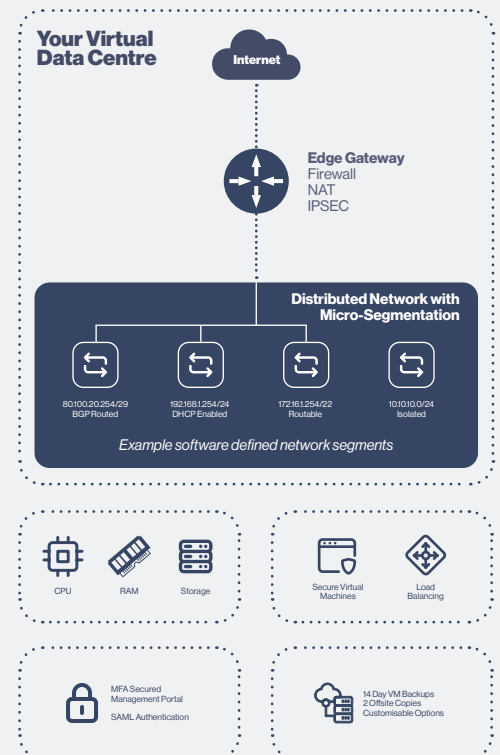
Your Virtual Data Centre

Internet

Edge Gateway
Firewall
NAT
IPSEC

Distributed Network with Micro-Segmentation

80.100.20.254/29
BGP Routed

192.168.1.254/24
DHCP Enabled

172.16.1.254/22
Routable

10.10.10.0/24
Isolated

Example software defined network segments

CPU

RAM

Storage

Secure Virtual Machines

Load Balancing

MFA Secured Management Portal

SAML Authentication

14 Day VM Backups
2 Offsite Copies
Customisable Options